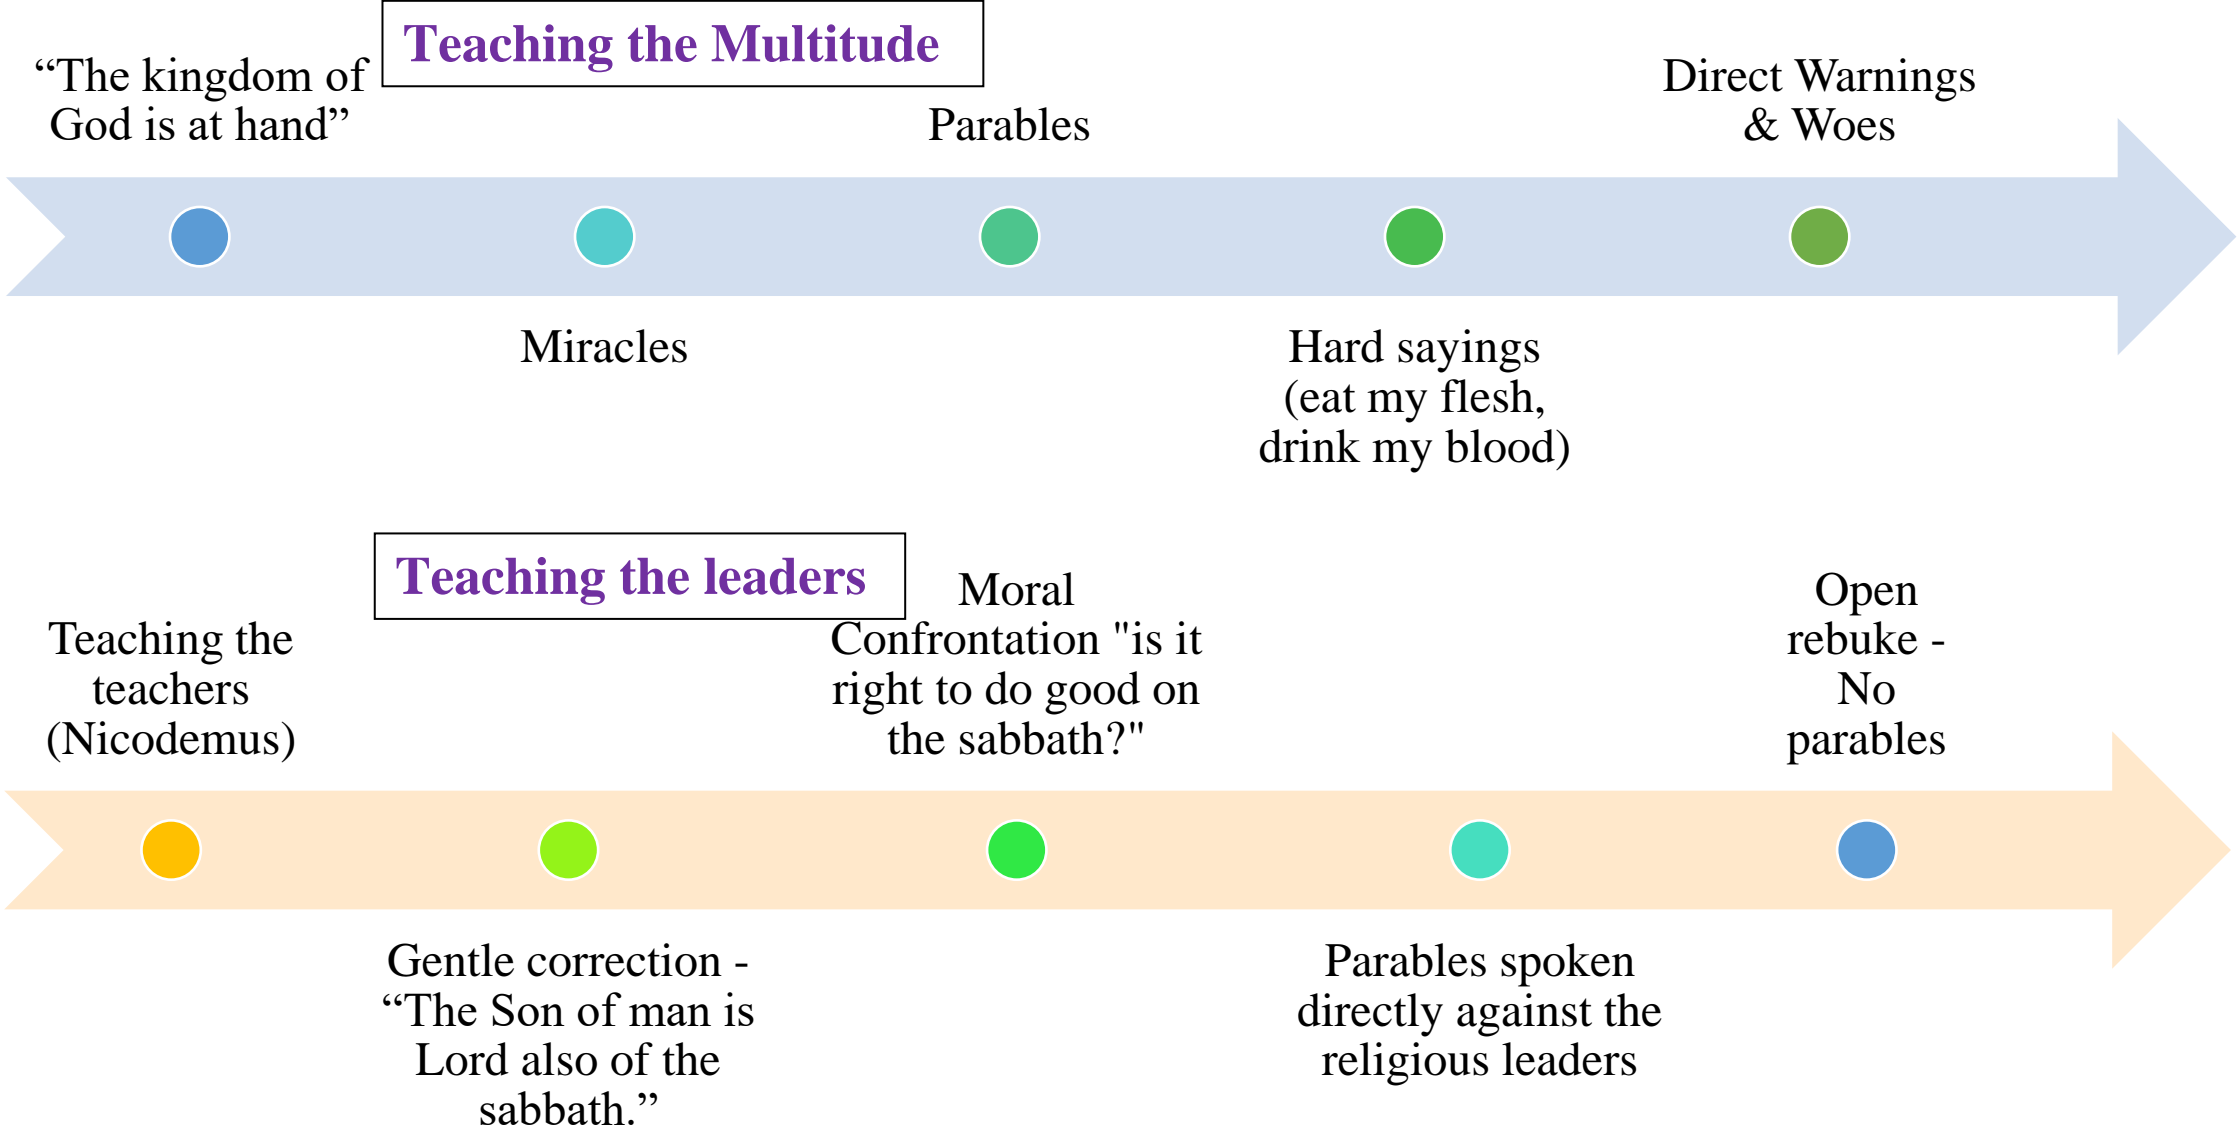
Teaching the Multitude

“The kingdom of God is at hand”

Parables

Direct Warnings & Woes

Miracles

Hard sayings (eat my flesh, drink my blood)

Teaching the leaders

Teaching the teachers (Nicodemus)

Moral Confrontation "is it right to do good on the sabbath?"

Open rebuke - No parables

Gentle correction - “The Son of man is Lord also of the sabbath.”

Parables spoken directly against the religious leaders